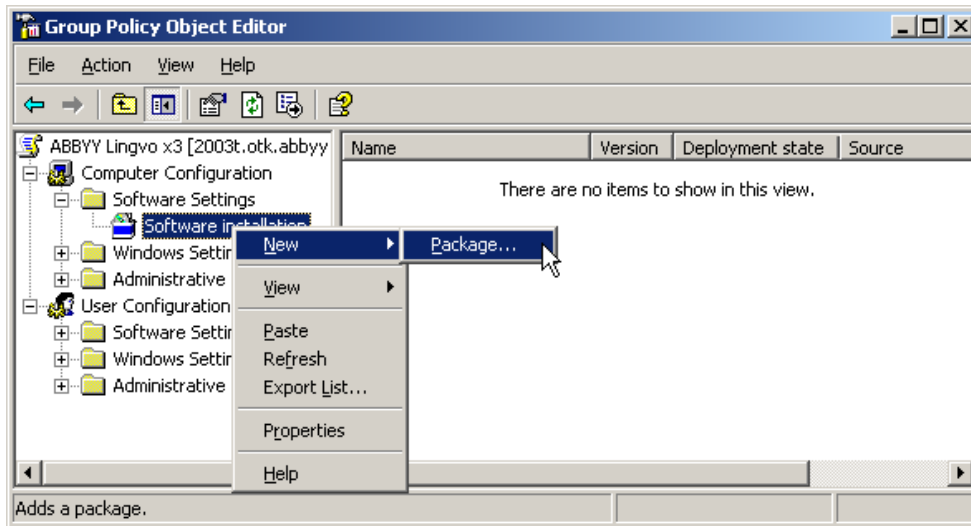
Group Policy Object Editor

File Action View Help

ABBYY Lingvo x3 [2003t.otk.abbyy
Computer Configuration
Software Settings
Software installation
Windows Settin
Administrative
User Configuration
Software Settin
Windows Settin
Administrative

| Name | Version | Deployment state | Source |
|---|---|---|---|

There are no items to show in this view.

New
View
Paste
Refresh
Export List...
Properties
Help

Package...

Adds a package.